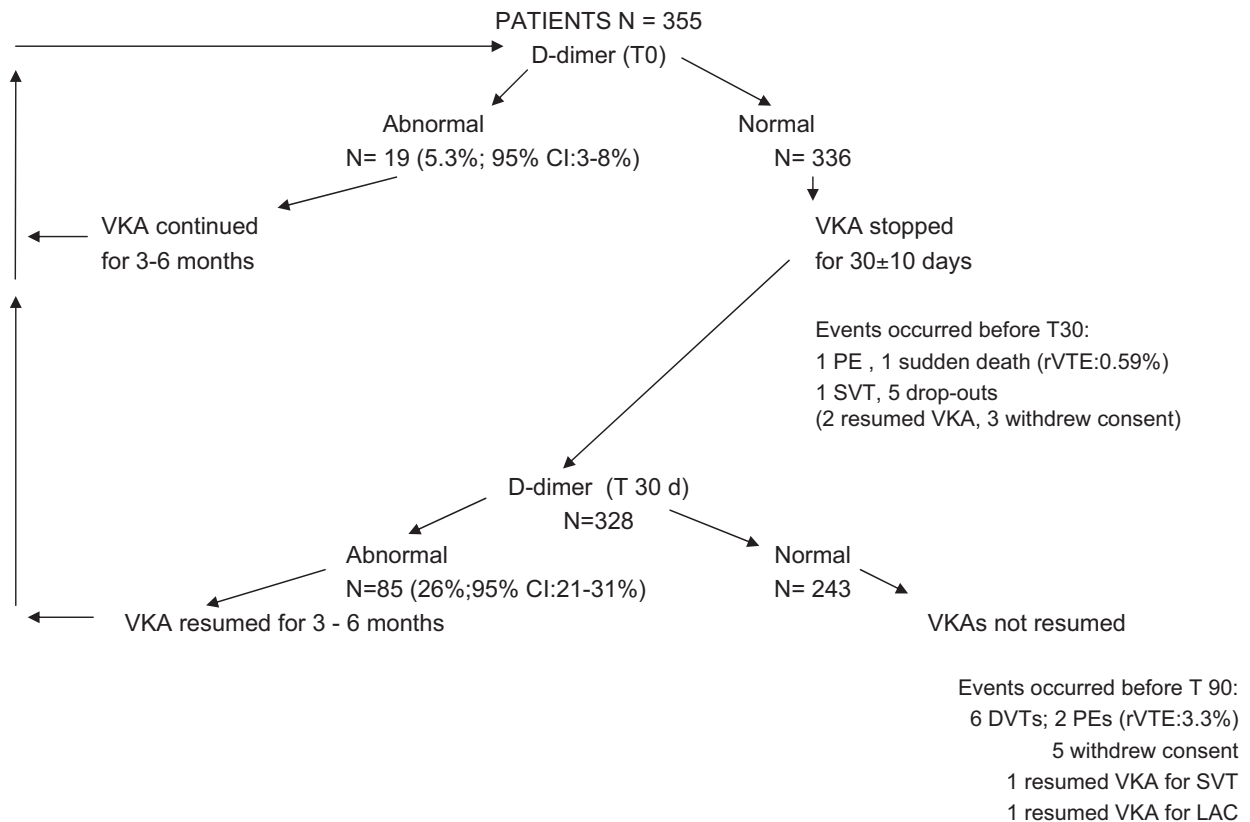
PATIENTS N = 355
D-dimer (T0)

Abnormal
N= 19 (5.3%; 95% CI:3-8%)

Normal
N= 336

VKA continued
for 3-6 months

VKA stopped
for 30±10 days

Events occurred before T30:
1 PE , 1 sudden death (rVTE:0.59%)
1 SVT, 5 drop-outs
(2 resumed VKA, 3 withdrew consent)

D-dimer (T 30 d)
N=328

Abnormal
N=85 (26%;95% CI:21-31%)

Normal
N= 243

VKA resumed for 3 - 6 months

VKAs not resumed

Events occurred before T 90:
6 DVTs; 2 PEs (rVTE:3.3%)
5 withdrew consent
1 resumed VKA for SVT
1 resumed VKA for LAC